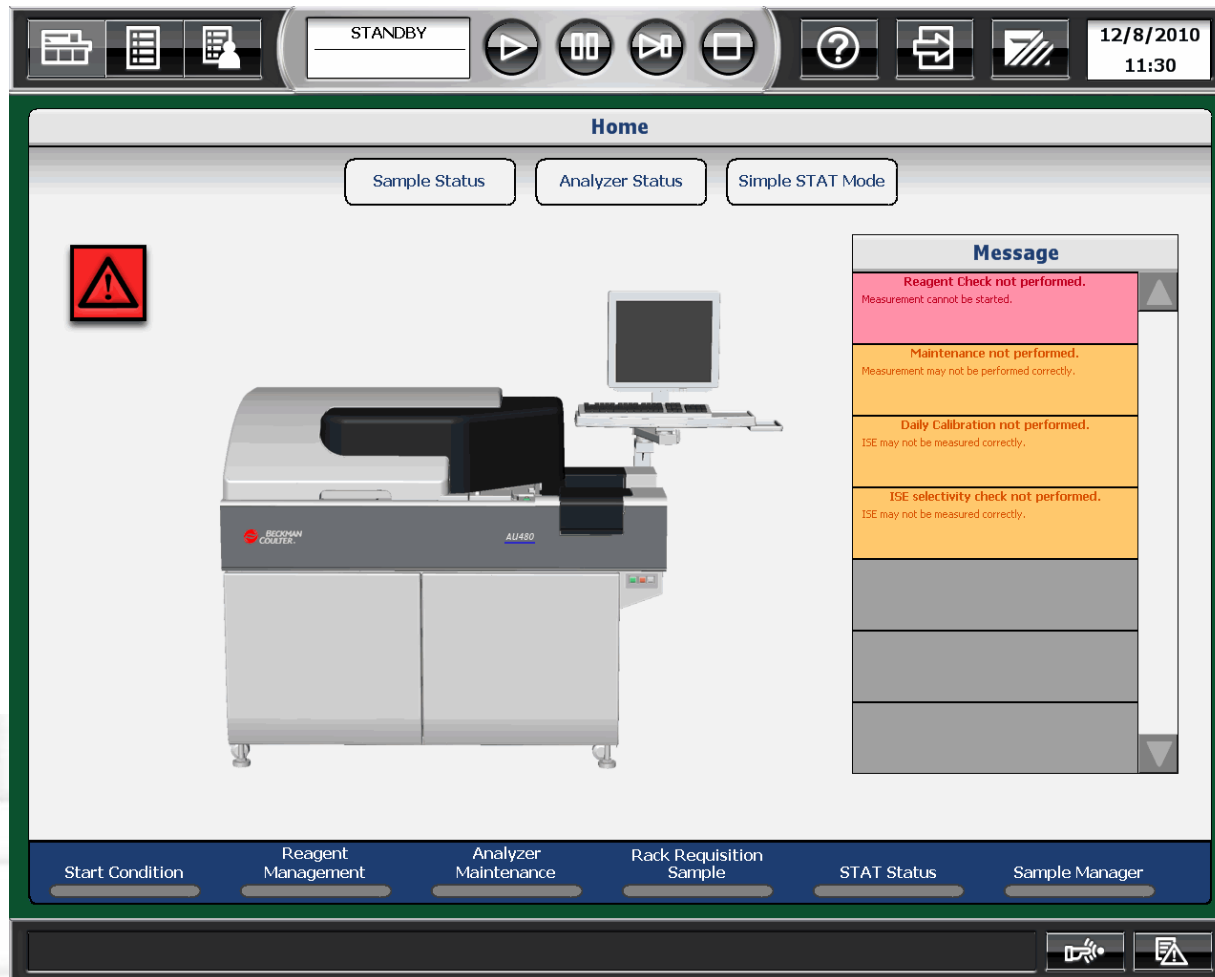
STANDBY

12/8/2010
11:30

Home

Sample Status

Analyzer Status

Simple STAT Mode

Message

Reagent Check not performed.
Measurement cannot be started.

Maintenance not performed.
Measurement may not be performed correctly.

Daily Calibration not performed.
ISE may not be measured correctly.

ISE selectivity check not performed.
ISE may not be measured correctly.

BECKMAN COULTER

AU480

Start Condition

Reagent Management

Analyzer Maintenance

Rack Requisition Sample

STAT Status

Sample Manager